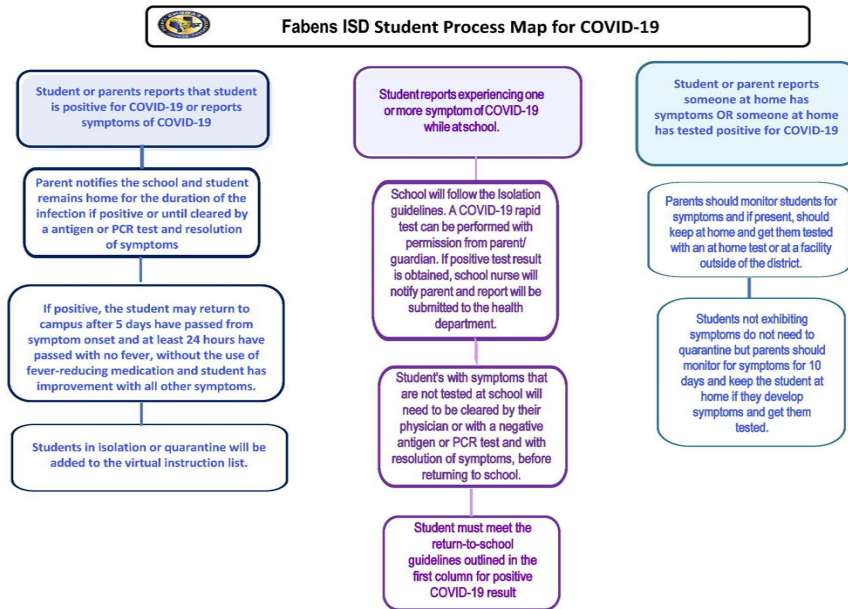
Fabens ISD Student Process Map for COVID-19

Student or parents reports that student is positive for COVID-19 or reports symptoms of COVID-19

Parent notifies the school and student remains home for the duration of the infection if positive or until cleared by a antigen or PCR test and resolution of symptoms

If positive, the student may return to campus after 5 days have passed from symptom onset and at least 24 hours have passed with no fever, without the use of fever-reducing medication and student has improvement with all other symptoms.

Students in isolation or quarantine will be added to the virtual instruction list.

Student reports experiencing one or more symptom of COVID-19 while at school.

School will follow the Isolation guidelines. A COVID-19 rapid test can be performed with permission from parent/ guardian. If positive test result is obtained, school nurse will notify parent and report will be submitted to the health department.

Student's with symptoms that are not tested at school will need to be cleared by their physician or with a negative antigen or PCR test and with resolution of symptoms, before returning to school.

Student must meet the return-to-school guidelines outlined in the first column for positive COVID-19 result

Student or parent reports someone at home has symptoms OR someone at home has tested positive for COVID-19

Parents should monitor students for symptoms and if present, should keep at home and get them tested with an at home test or at a facility outside of the district.

Students not exhibiting symptoms do not need to quarantine but parents should monitor for symptoms for 10 days and keep the student at home if they develop symptoms and get them tested.